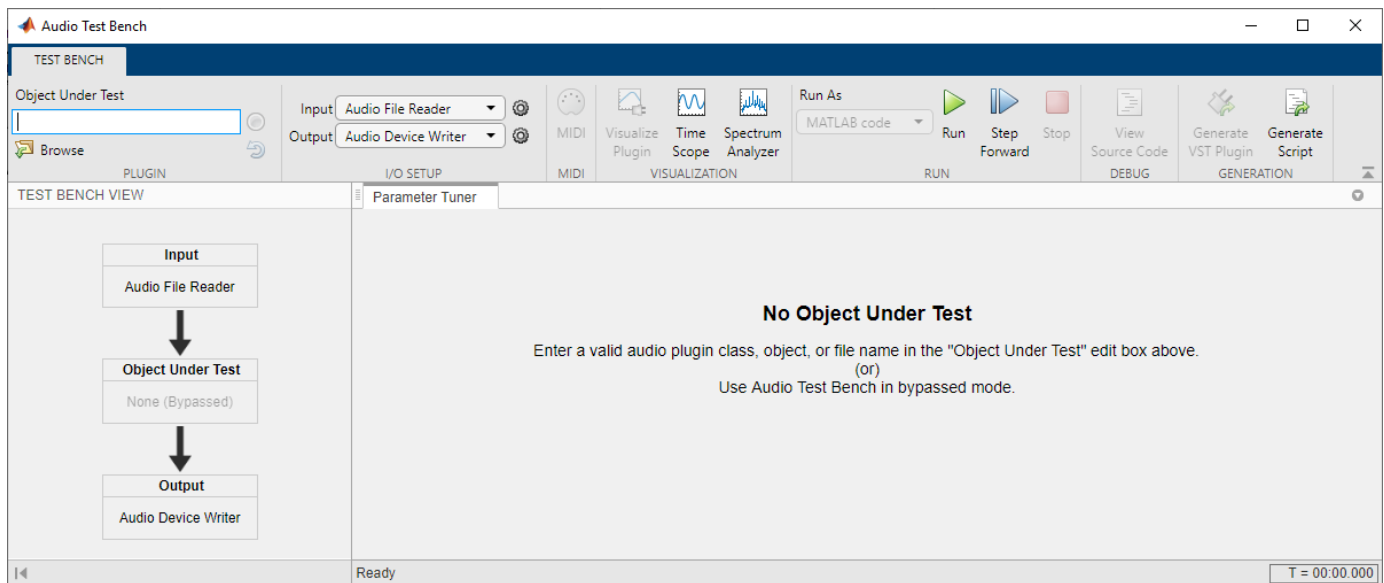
Audio Test Bench

TEST BENCH

Object Under Test

Browse

PLUGIN

Input Audio File Reader

Output Audio Device Writer

I/O SETUP

MIDI

MIDI

Visualize Plugin

Time Scope

Spectrum Analyzer

VISUALIZATION

Run As

MATLAB code

Run

Step Forward

Stop

RUN

View Source Code

DEBUG

Generate VST Plugin

Generate Script

GENERATION

TEST BENCH VIEW

Input

Audio File Reader

Object Under Test

None (Bypassed)

Output

Audio Device Writer

Parameter Tuner

No Object Under Test

Enter a valid audio plugin class, object, or file name in the "Object Under Test" edit box above.
(or)
Use Audio Test Bench in bypassed mode.

Ready

T = 00:00.000